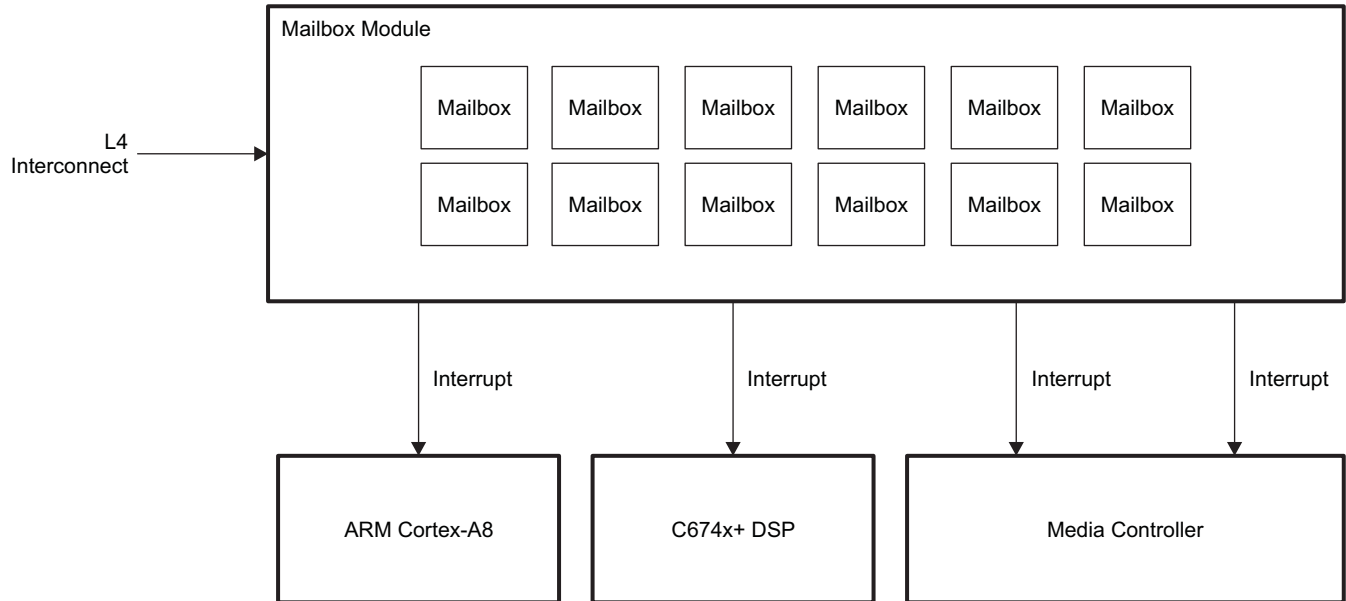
Mailbox Module

Mailbox Mailbox Mailbox Mailbox Mailbox Mailbox

Mailbox Mailbox Mailbox Mailbox Mailbox Mailbox

L4 Interconnect

Interrupt

Interrupt

Interrupt

Interrupt

ARM Cortex-A8

C674x+ DSP

Media Controller